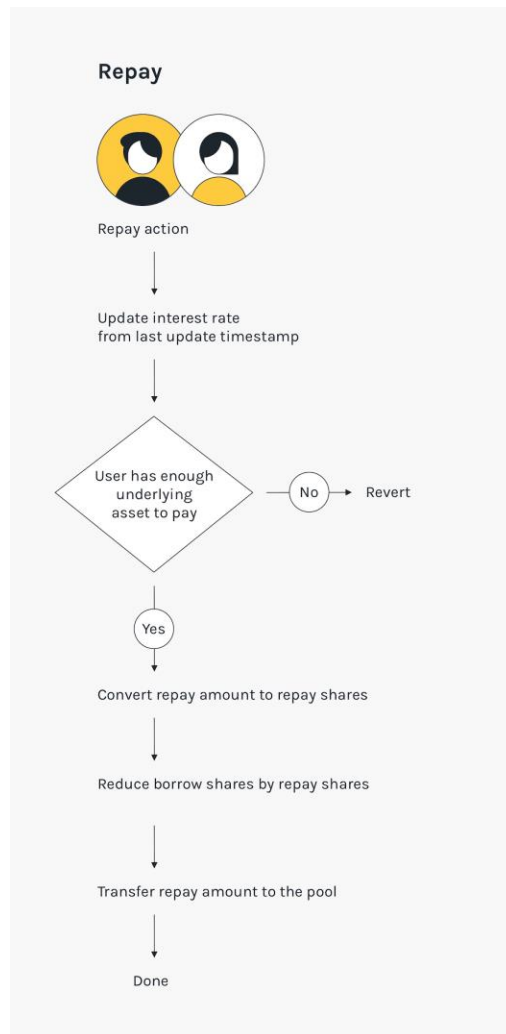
Repay

Repay action

Update interest rate from last update timestamp

User has enough underlying asset to pay

No

Revert

Yes

Convert repay amount to repay shares

Reduce borrow shares by repay shares

Transfer repay amount to the pool

Done